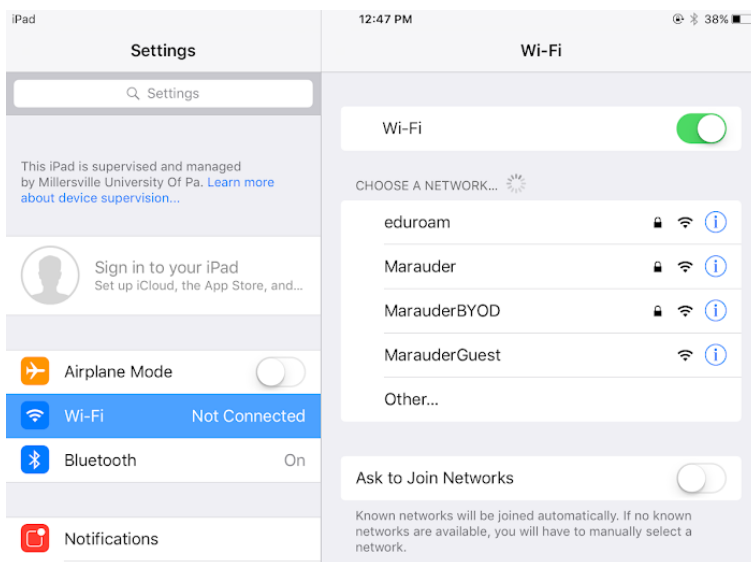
iPad

12:47 PM

38%

Settings

Settings

This iPad is supervised and managed by Millersville University Of Pa. Learn more about device supervision...

Sign in to your iPad
Set up iCloud, the App Store, and...

Airplane Mode

Wi-Fi Not Connected

Bluetooth On

Notifications

Wi-Fi

Wi-Fi

CHOOSE A NETWORK...

eduroam

Marauder

MarauderBYOD

MarauderGuest

Other...

Ask to Join Networks

Known networks will be joined automatically. If no known networks are available, you will have to manually select a network.